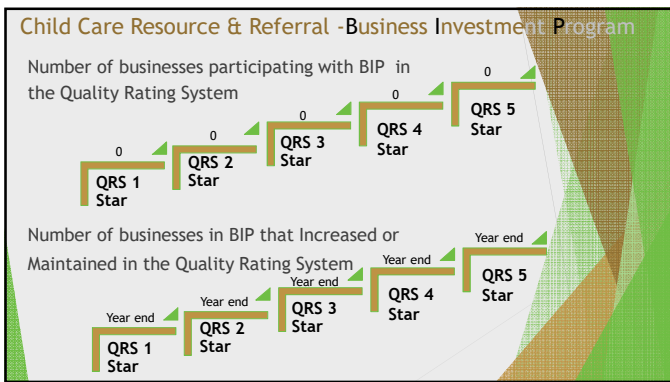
Child Care Resource & Referral -Business Investment Program

Number of businesses participating with BIP in the Quality Rating System

0

QRS 1 Star

0

QRS 2 Star

0

QRS 3 Star

0

QRS 4 Star

0

QRS 5 Star

Number of businesses in BIP that Increased or Maintained in the Quality Rating System

Year end

QRS 1 Star

Year end

QRS 2 Star

Year end

QRS 3 Star

Year end

QRS 4 Star

Year end

QRS 5 Star